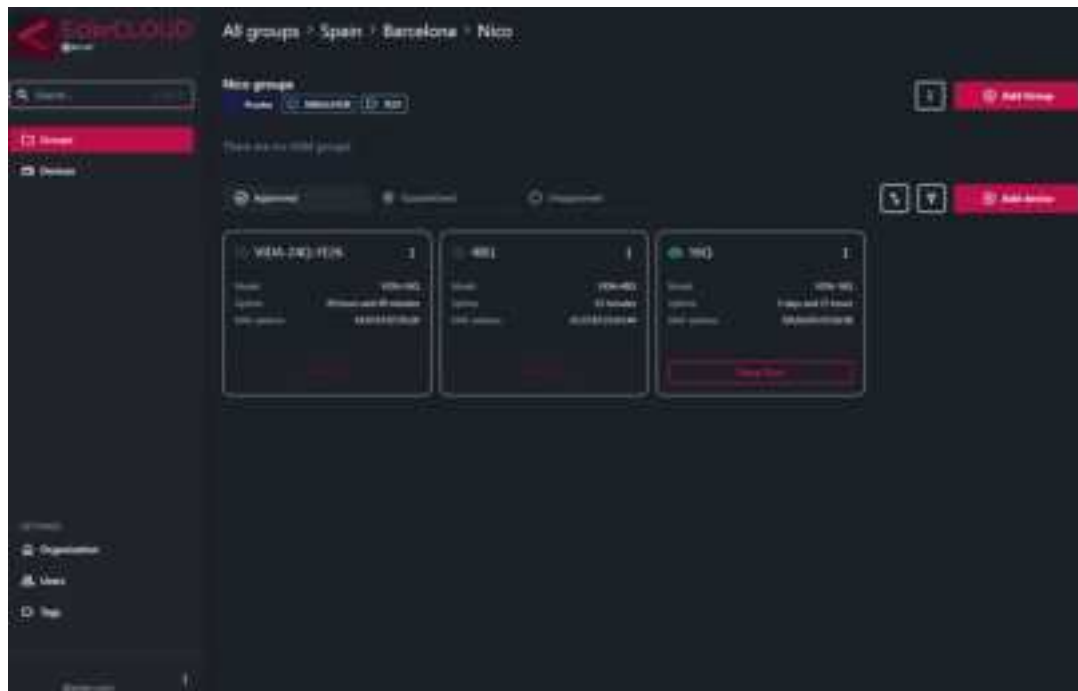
EdgeCLOUD

All groups › Spain › Barcelona › Nico

Search...

Groups
Devices

Nico groups

There are no child groups

Add Group

Approved
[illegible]
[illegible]

Add device

VIDA-24Q-FE26
Model
Uptime
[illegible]
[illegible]
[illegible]
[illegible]

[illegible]
Model
Uptime
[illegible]
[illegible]
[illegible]
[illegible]

16Q
Model
Uptime
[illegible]
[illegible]
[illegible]
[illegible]

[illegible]

SETTINGS
Organization
Users
Tags